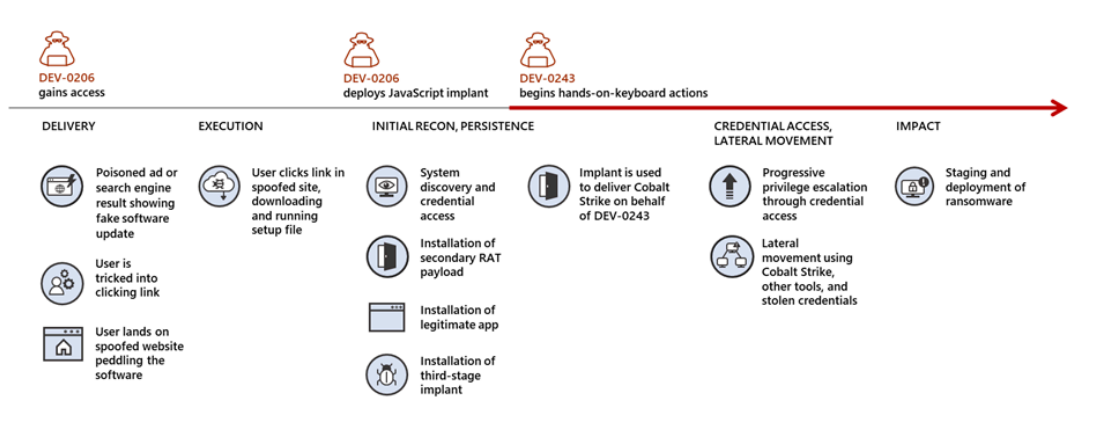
DEV-0206
gains access

DEV-0206
deploys JavaScript implant

DEV-0243
begins hands-on-keyboard actions

DELIVERY

Poisoned ad or search engine result showing fake software update

User is tricked into clicking link

User lands on spoofed website peddling the software

EXECUTION

User clicks link in spoofed site, downloading and running setup file

INITIAL RECON, PERSISTENCE

System discovery and credential access

Installation of secondary RAT payload

Installation of legitimate app

Installation of third-stage implant

Implant is used to deliver Cobalt Strike on behalf of DEV-0243

CREDENTIAL ACCESS, LATERAL MOVEMENT

Progressive privilege escalation through credential access

Lateral movement using Cobalt Strike, other tools, and stolen credentials

IMPACT

Staging and deployment of ransomware